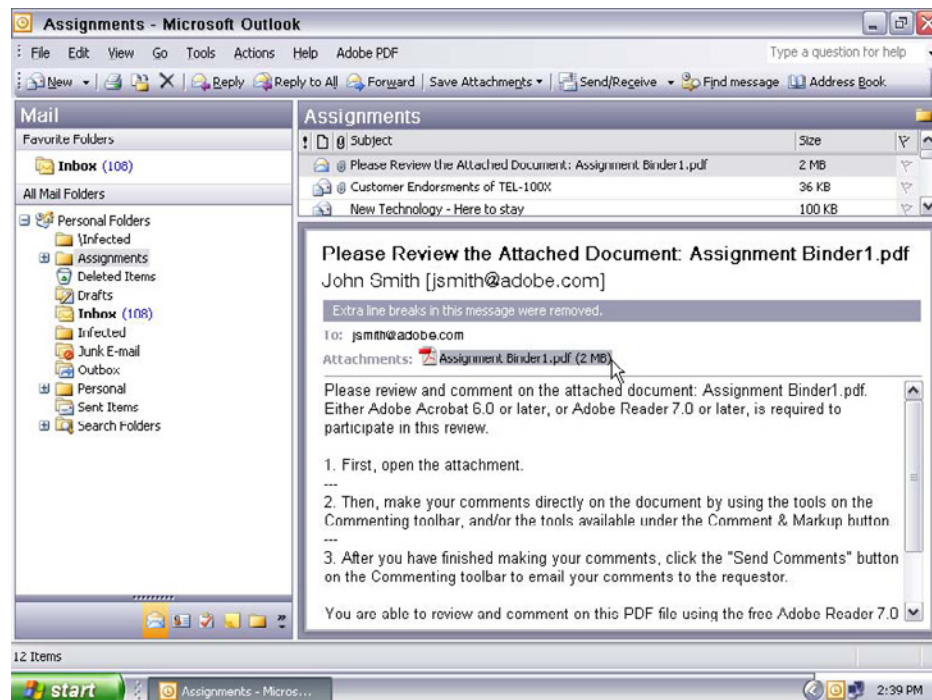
Assignments - Microsoft Outlook

File Edit View Go Tools Actions Help Adobe PDF

Type a question for help

New Reply Reply to All Forward Save Attachments Send/Receive Find message Address Book

Mail

Favorite Folders

Inbox (108)

All Mail Folders

Personal Folders
Infected
Assignments
Deleted Items
Drafts
Inbox (108)
Infected
Junk E-mail
Outbox
Personal
Sent Items
Search Folders

Assignments

| ! | Subject | Size |
|---|---|---|
| | Please Review the Attached Document: Assignment Binder1.pdf | 2 MB |
| | Customer Endorsments of TEL-100X | 36 KB |
| | New Technology - Here to stay | 100 KB |

Please Review the Attached Document: Assignment Binder1.pdf

John Smith [jsmith@adobe.com]

Extra line breaks in this message were removed.

To: jsmith@adobe.com

Attachments: Assignment Binder1.pdf (2 MB)

Please review and comment on the attached document: Assignment Binder1.pdf. Either Adobe Acrobat 6.0 or later, or Adobe Reader 7.0 or later, is required to participate in this review.

1. First, open the attachment.

---

2. Then, make your comments directly on the document by using the tools on the Commenting toolbar, and/or the tools available under the Comment & Markup button.

---

3. After you have finished making your comments, click the "Send Comments" button on the Commenting toolbar to email your comments to the requestor.

You are able to review and comment on this PDF file using the free Adobe Reader 7.0

12 Items

start Assignments - Micros...

2:39 PM